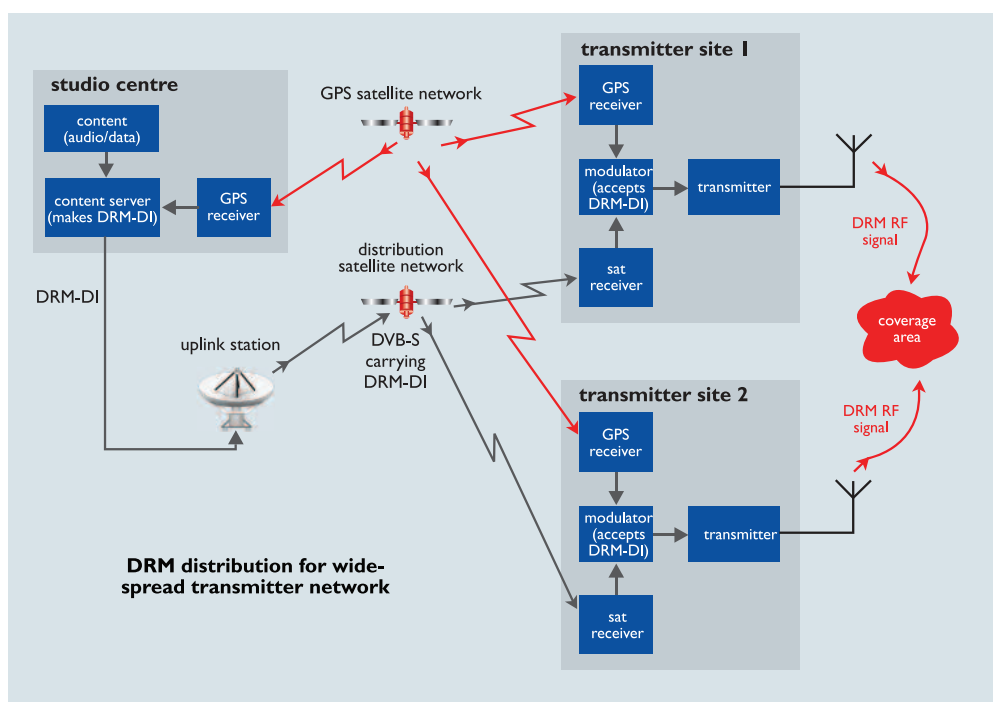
studio centre

content (audio/data)

content server (makes DRM-DI)

GPS receiver

GPS satellite network

transmitter site 1

GPS receiver

modulator (accepts DRM-DI)

transmitter

sat receiver

DRM RF signal

coverage area

DRM-DI

distribution satellite network

uplink station

DVB-S carrying DRM-DI

transmitter site 2

GPS receiver

modulator (accepts DRM-DI)

transmitter

sat receiver

DRM RF signal

DRM distribution for widespread transmitter network